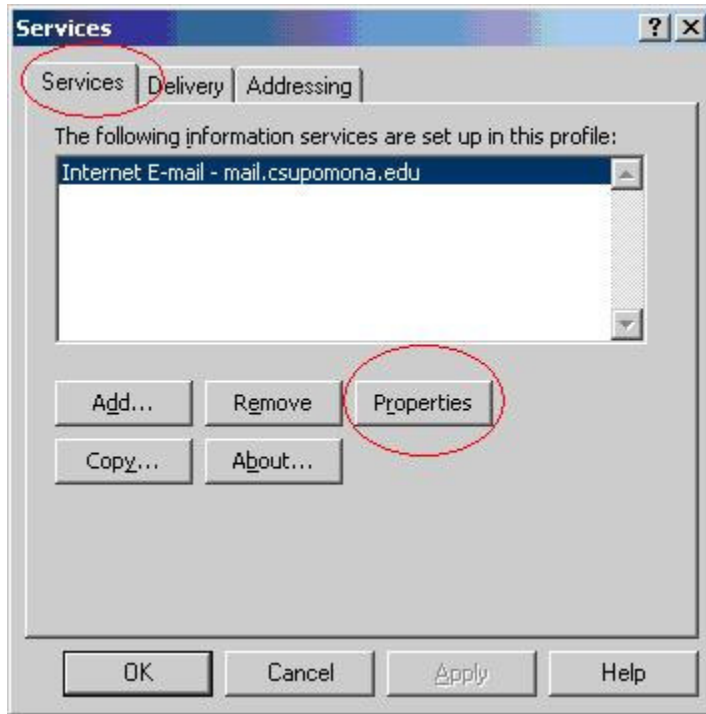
Services

?

X

Services

Delivery

Addressing

The following information services are set up in this profile:

Internet E-mail - mail.csupomona.edu

Add...

Remove

Properties

Copy...

About...

OK

Cancel

Apply

Help